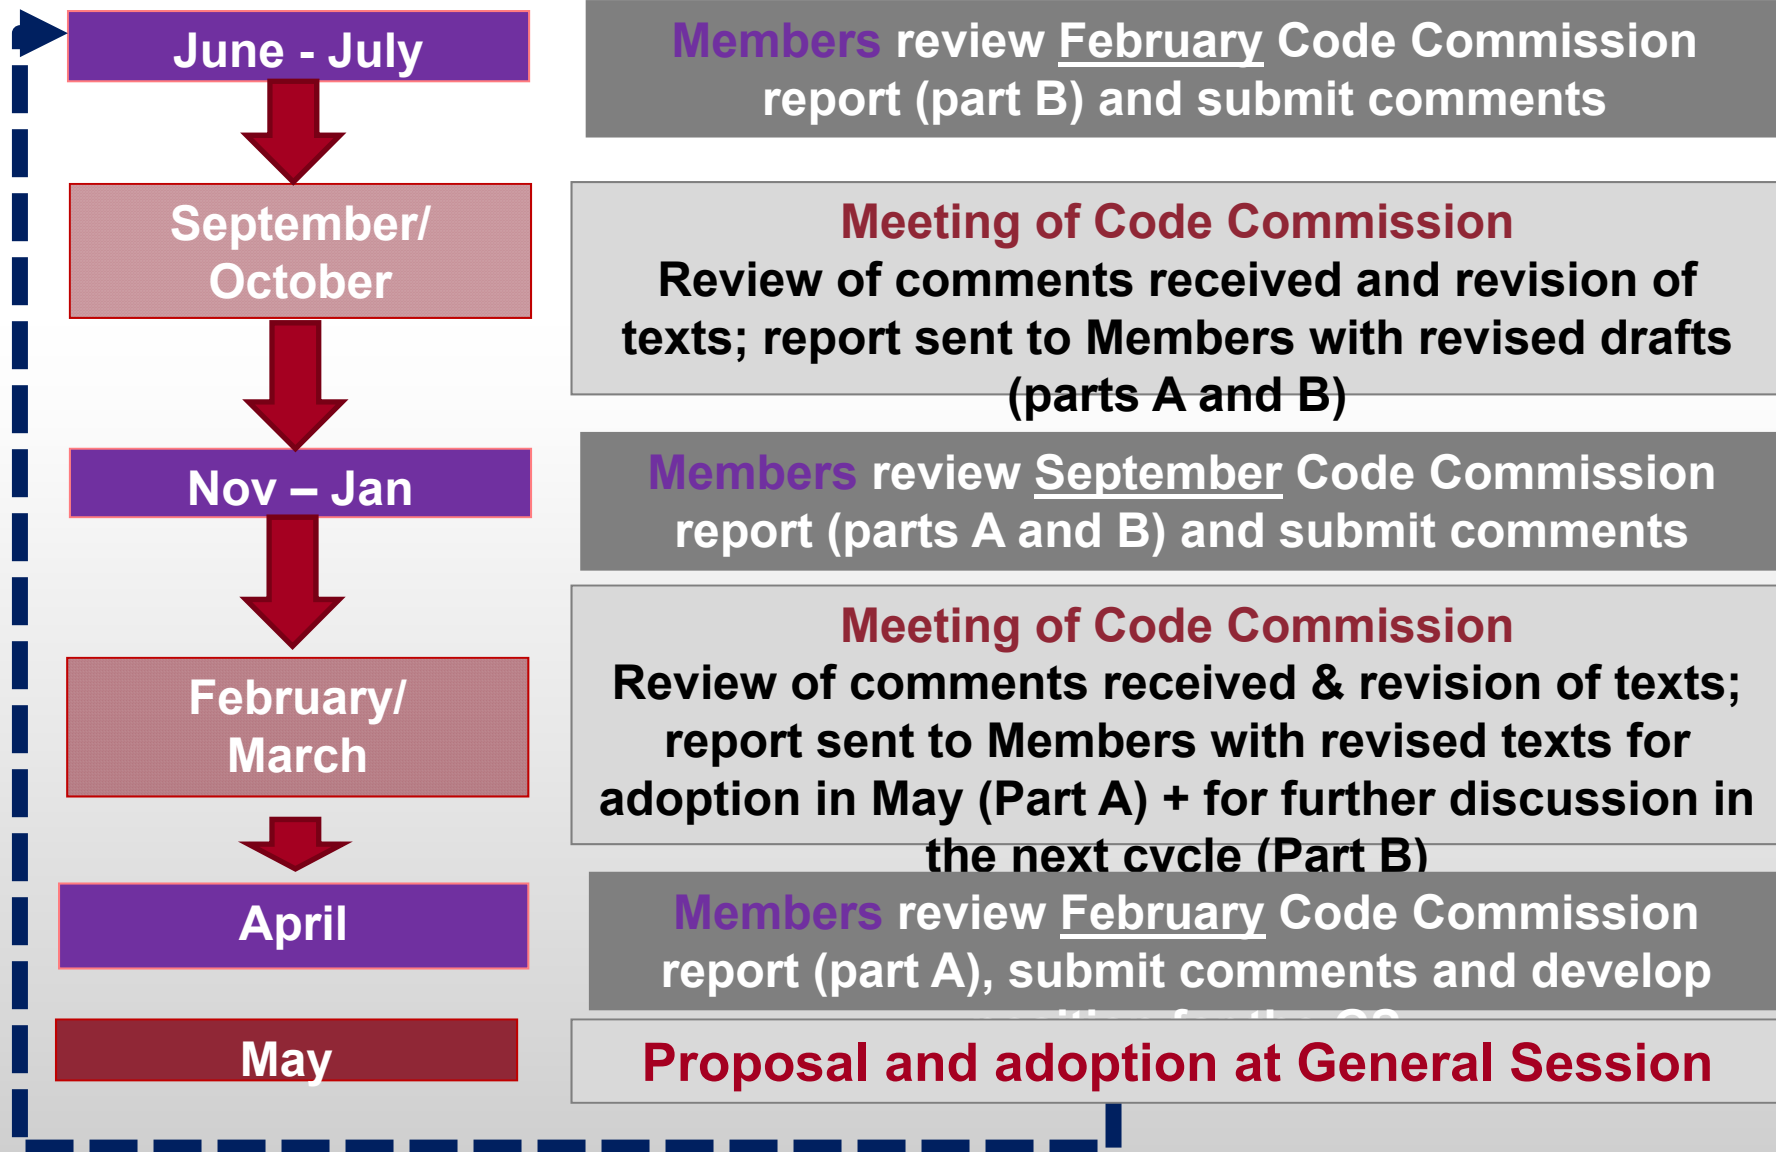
June - July

Members review February Code Commission report (part B) and submit comments

September/ October

Meeting of Code Commission
Review of comments received and revision of texts; report sent to Members with revised drafts (parts A and B)

Nov – Jan

Members review September Code Commission report (parts A and B) and submit comments

February/ March

Meeting of Code Commission
Review of comments received & revision of texts; report sent to Members with revised texts for adoption in May (Part A) + for further discussion in the next cycle (Part B)

April

Members review February Code Commission report (part A), submit comments and develop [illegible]

May

Proposal and adoption at General Session